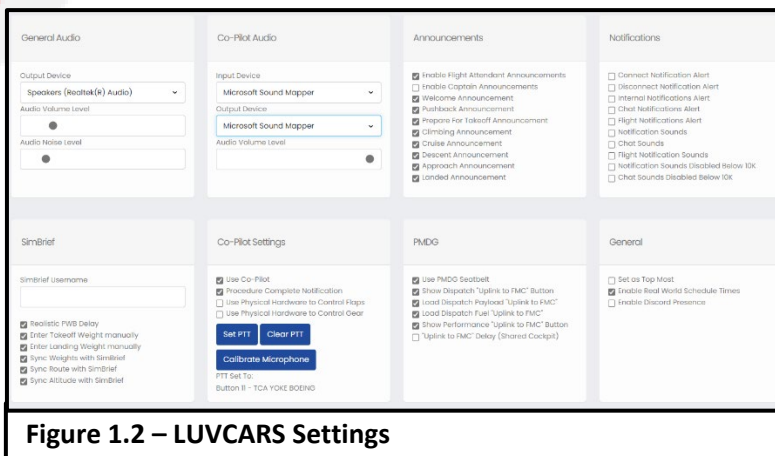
General Audio

Output Device
Speakers (Realtek(R) Audio)
Audio Volume Level
Audio Noise Level

Co-Pilot Audio

Input Device
Microsoft Sound Mapper
Output Device
Microsoft Sound Mapper
Audio Volume Level

Announcements

Enable Flight Attendant Announcements
Enable Captain Announcements
Welcome Announcement
Pushback Announcement
Prepare For Takeoff Announcement
Climbing Announcement
Cruise Announcement
Descent Announcement
Approach Announcement
Landed Announcement

Notifications

Connect Notification Alert
Disconnect Notification Alert
Internal Notifications Alert
Chat Notifications Alert
Flight Notifications Alert
Notification Sounds
Chat Sounds
Flight Notification Sounds
Notification Sounds Disabled Below 10K
Chat Sounds Disabled Below 10K

SimBrief

SimBrief Username

Realistic FWB Delay
Enter Takeoff Weight manually
Enter Landing Weight manually
Sync Weights with SimBrief
Sync Route with SimBrief
Sync Altitude with SimBrief

Co-Pilot Settings

Use Co-Pilot
Procedure Complete Notification
Use Physical Hardware to Control Flaps
Use Physical Hardware to Control Gear
Set PTT
Clear PTT
Calibrate Microphone
PTT Set To:
Button 11 - TCA YOKE BOEING

PMDG

Use PMDG Seatbelt
Show Dispatch "Uplink to FMC" Button
Load Dispatch Payload "Uplink to FMC"
Load Dispatch Fuel "Uplink to FMC"
Show Performance "Uplink to FMC" Button
"Uplink to FMC" Delay (Shared Cockpit)

General

Set as Top Most
Enable Real World Schedule Times
Enable Discord Presence

Figure 1.2 – LUVCARS Settings